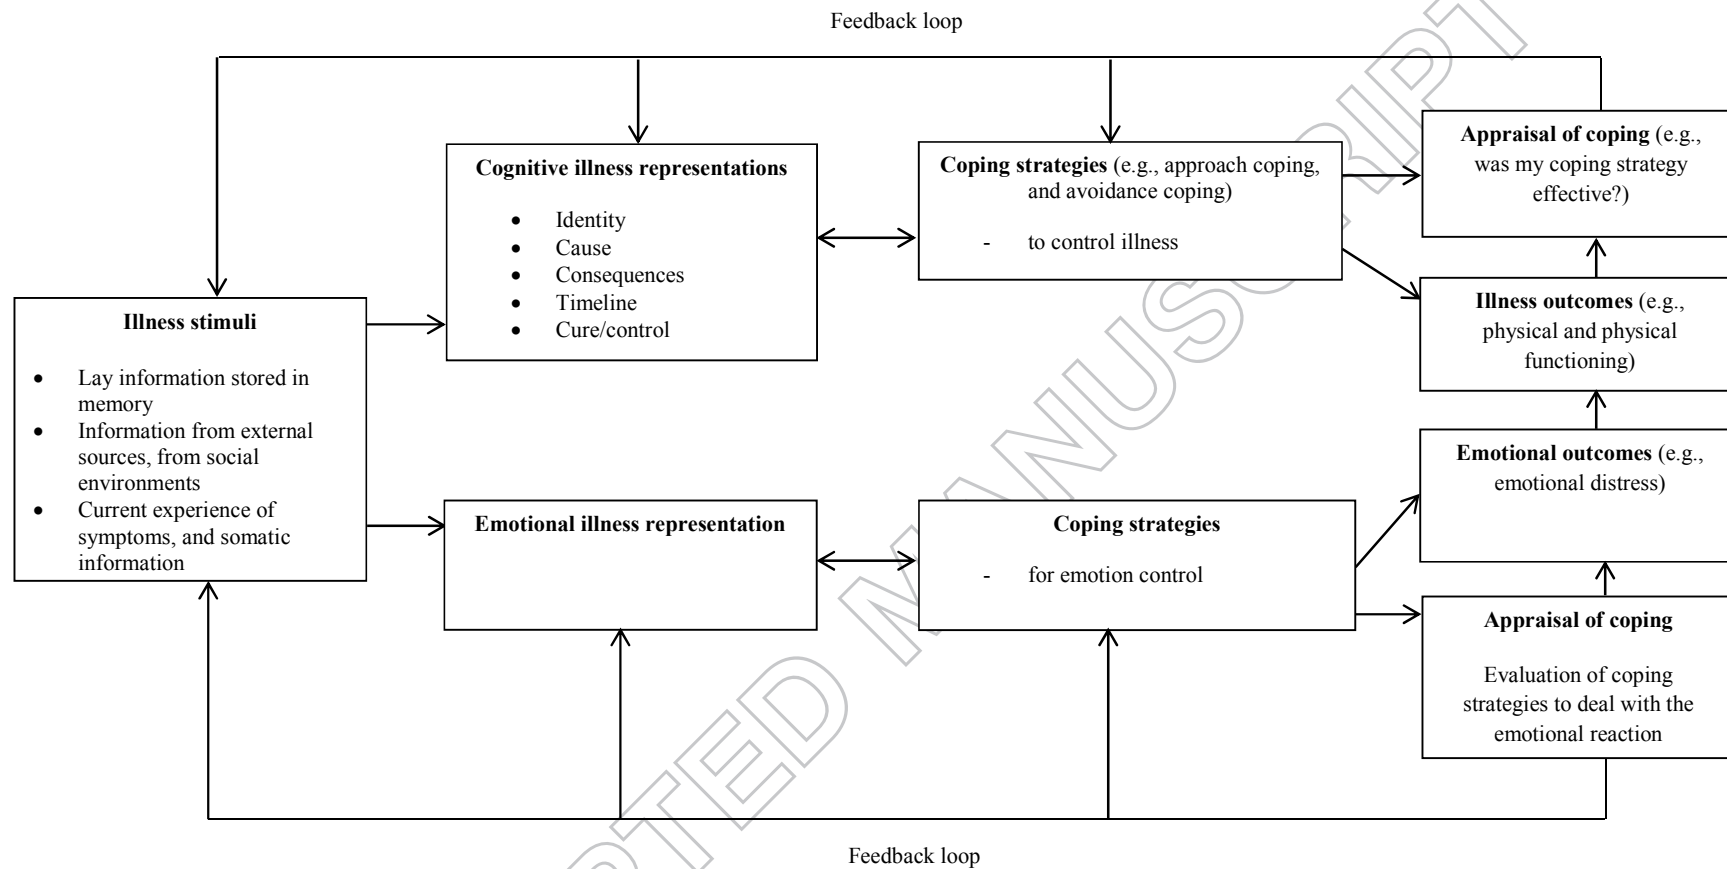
Feedback loop

**Illness stimuli**

- Lay information stored in memory
- Information from external sources, from social environments
- Current experience of symptoms, and somatic information

**Cognitive illness representations**

- Identity
- Cause
- Consequences
- Timeline
- Cure/control

**Coping strategies** (e.g., approach coping, and avoidance coping)

- to control illness

**Appraisal of coping** (e.g., was my coping strategy effective?)

**Illness outcomes** (e.g., physical and physical functioning)

**Emotional outcomes** (e.g., emotional distress)

**Emotional illness representation**

**Coping strategies**

- for emotion control

**Appraisal of coping**

Evaluation of coping strategies to deal with the emotional reaction

Feedback loop

ACCEPTED MANUSCRIPT